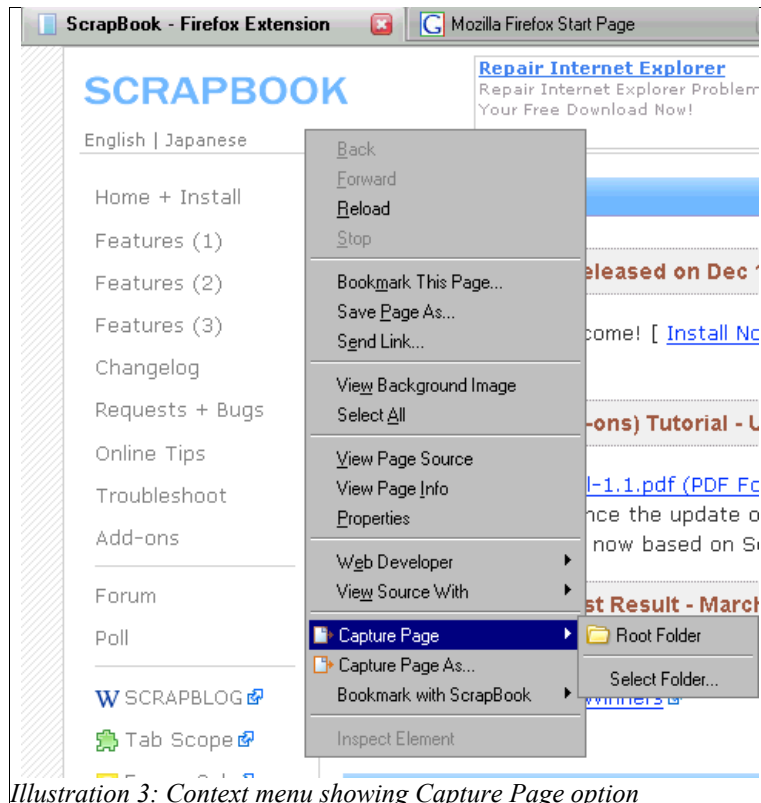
ScrapBook - Firefox Extension

Mozilla Firefox Start Page

SCRAPBOOK

Repair Internet Explorer
Repair Internet Explorer Problem
Your Free Download Now!

English | Japanese

Home + Install
Features (1)
Features (2)
Features (3)
Changelog
Requests + Bugs
Online Tips
Troubleshoot
Add-ons
Forum
Poll
SCRAPBLOG
Tab Scope

eleased on Dec
come! [ Install No
-ons) Tutorial - U
l-1.1.pdf (PDF Fo
nce the update o
now based on S
st Result - March
Winners

Back
Forward
Reload
Stop
Bookmark This Page...
Save Page As...
Send Link...
View Background Image
Select All
View Page Source
View Page Info
Properties
Web Developer
View Source With
Capture Page
Capture Page As...
Bookmark with ScrapBook
Inspect Element

Root Folder
Select Folder...

Illustration 3: Context menu showing Capture Page option